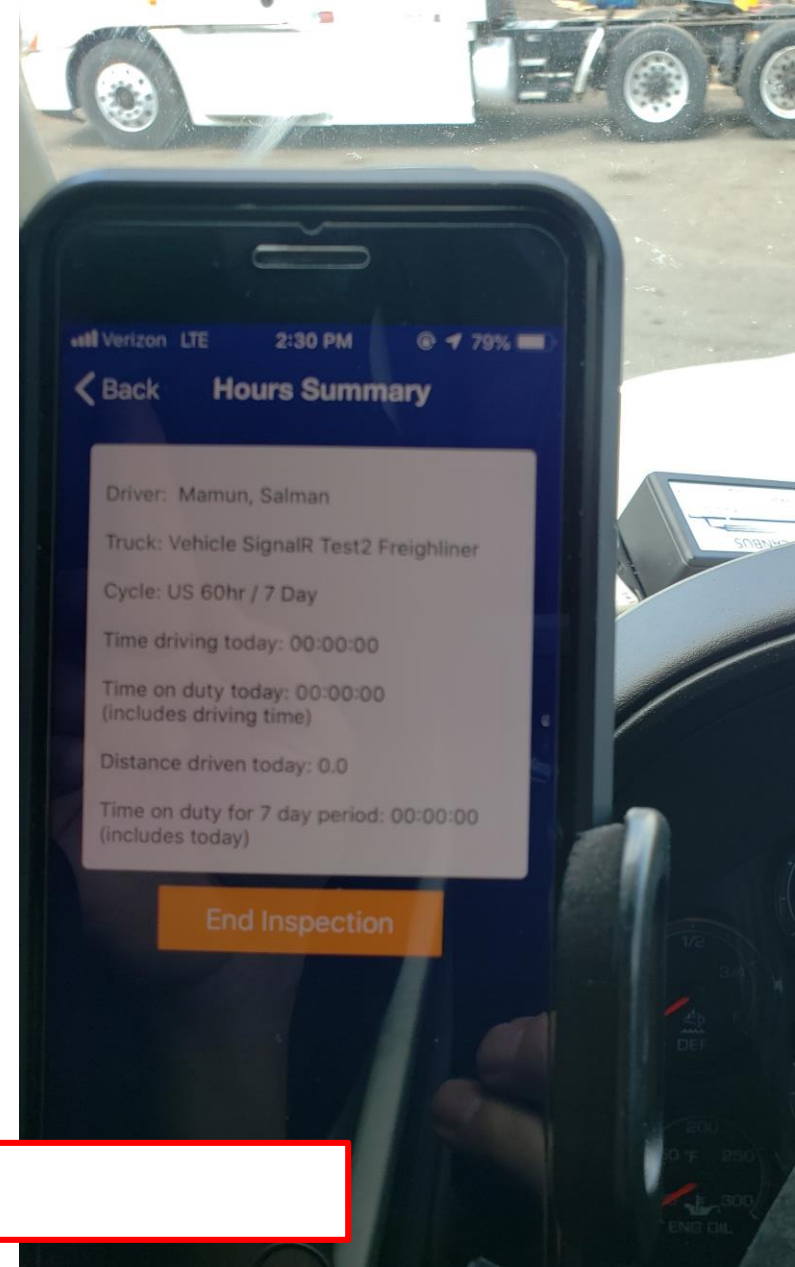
Verizon LTE 2:30 PM 79%

Back Hours Summary

Driver: Mamun, Salman

Truck: Vehicle SignalR Test2 Freighliner

Cycle: US 60hr / 7 Day

Time driving today: 00:00:00

Time on duty today: 00:00:00 (includes driving time)

Distance driven today: 0.0

Time on duty for 7 day period: 00:00:00 (includes today)

End Inspection

1/2

3/4

DEF

200

250

300

ENG OIL